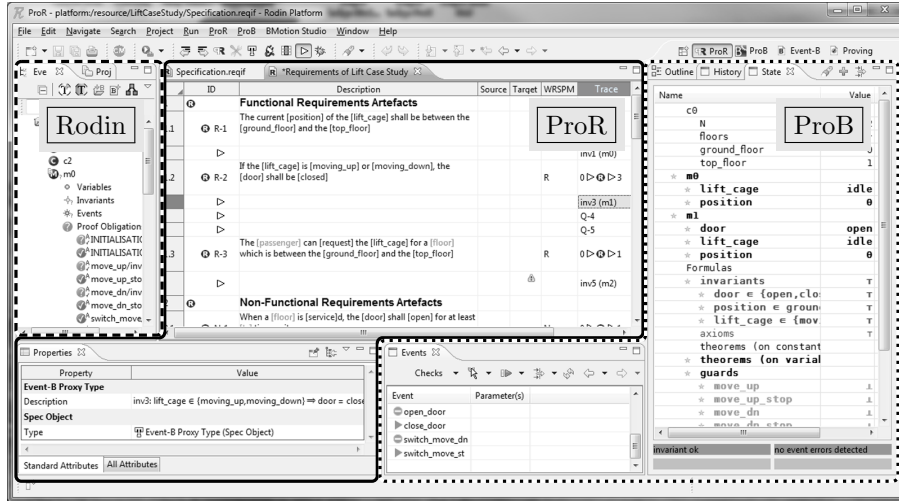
ProR - platform:/resource/LiftCaseStudy/Specification.reqif - Rodin Platform

File Edit Navigate Search Project Run ProR ProB BMotion Studio Window Help

ProR ProB Event-B Proving

Eve Proj

Rodin

c2
m0
Variables
Invariants
Events
Proof Obligation
INITIALISATIC
INITIALISATIC
move_up/inv
move_up_sto
move_dn/inv
move_dn_sto
switch_move

Specification.reqif *Requirements of Lift Case Study

| | ID | Description | Source | Target | WRSPM | Trace |
|---|---|---|---|---|---|---|
| | | Functional Requirements Artefacts | | | | |
| .1 | R-1 | The current [position] of the [lift_cage] shall be between the [ground_floor] and the [top_floor] | | | | |
| | | | | | | inv1 (m0) |
| .2 | R-2 | If the [lift_cage] is [moving_up] or [moving_down], the [door] shall be [closed] | | | R | 0 3 |
| | | | | | | inv3 (m1) |
| | | | | | | Q-4 |
| | | | | | | Q-5 |
| .3 | R-3 | The [passenger] can [request] the [lift_cage] for a [floor] which is between the [ground_floor] and the [top_floor] | | | R | 0 1 |
| | | | | | | inv5 (m2) |
| | | Non-Functional Requirements Artefacts | | | | |
| | | When a [floor] is [service]d, the [door] shall [open] for at least | | | | |

ProR

Outline History State

| Name | Value |
|---|---|
| c0 | |
| N | |
| floors | |
| ground_floor | 0 |
| top_floor | 1 |
| m0 | |
| lift_cage | idle |
| position | 0 |
| m1 | |
| door | open |
| lift_cage | idle |
| position | 0 |
| Formulas | |
| invariants | T |
| door ∈ {open,clo | T |
| position ∈ groun | T |
| lift_cage ∈ {mov | T |
| axioms | T |
| theorems (on constant | |
| theorems (on varial | |
| guards | |
| move_up | ⊥ |
| move_up_stop | ⊥ |
| move_dn | ⊥ |
| move_dn_stop | ⊥ |

ProB

invariant ok | no event errors detected

Properties

| Property | Value |
|---|---|
| Event-B Proxy Type | |
| Description | inv3: lift_cage ∈ {moving_up,moving_down} ⇒ door = close |
| Spec Object | |
| Type | Event-B Proxy Type (Spec Object) |

Standard Attributes All Attributes

Events

Checks

| Event | Parameter(s) |
|---|---|
| open_door | |
| close_door | |
| switch_move_dn | |
| switch_move_st | |